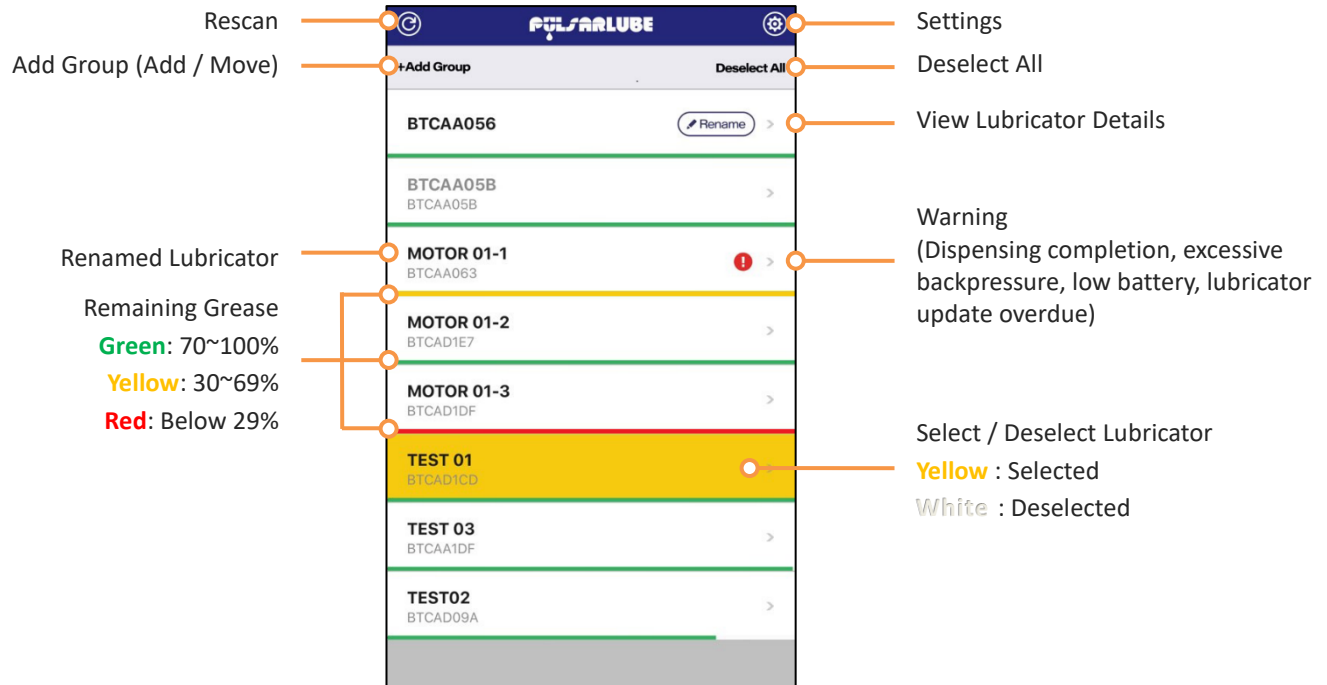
Rescan

PULSARLUBE

Settings

Add Group (Add / Move)

+Add Group

Deselect All

Deselect All

BTCAA056

Rename

View Lubricator Details

BTCAA05B
BTCAA05B

Warning
(Dispensing completion, excessive backpressure, low battery, lubricator update overdue)

Renamed Lubricator

MOTOR 01-1
BTCAA063

Remaining Grease
Green: 70~100%
Yellow: 30~69%
Red: Below 29%

MOTOR 01-2
BTCAD1E7

MOTOR 01-3
BTCAD1DF

Select / Deselect Lubricator
Yellow : Selected
White : Deselected

TEST 01
BTCAD1CD

TEST 03
BTCAA1DF

TEST02
BTCAD09A